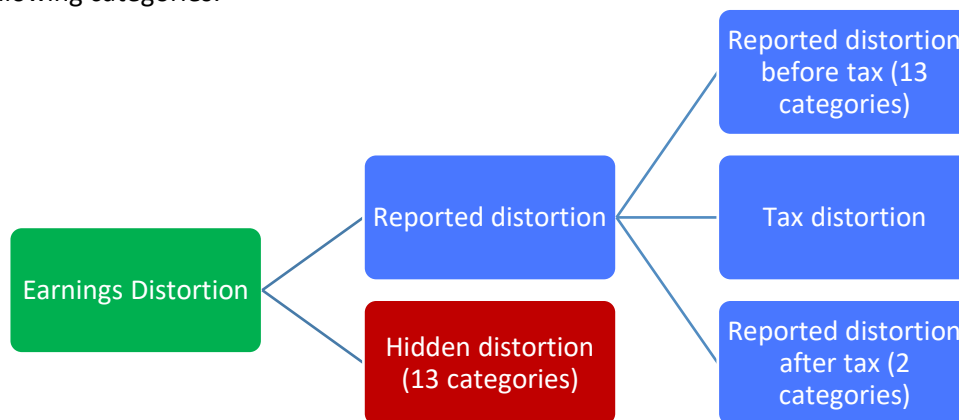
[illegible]llowing categories:

Earnings Distortion

Reported distortion

Hidden distortion (13 categories)

Reported distortion before tax (13 categories)

Tax distortion

Reported distortion after tax (2 categories)